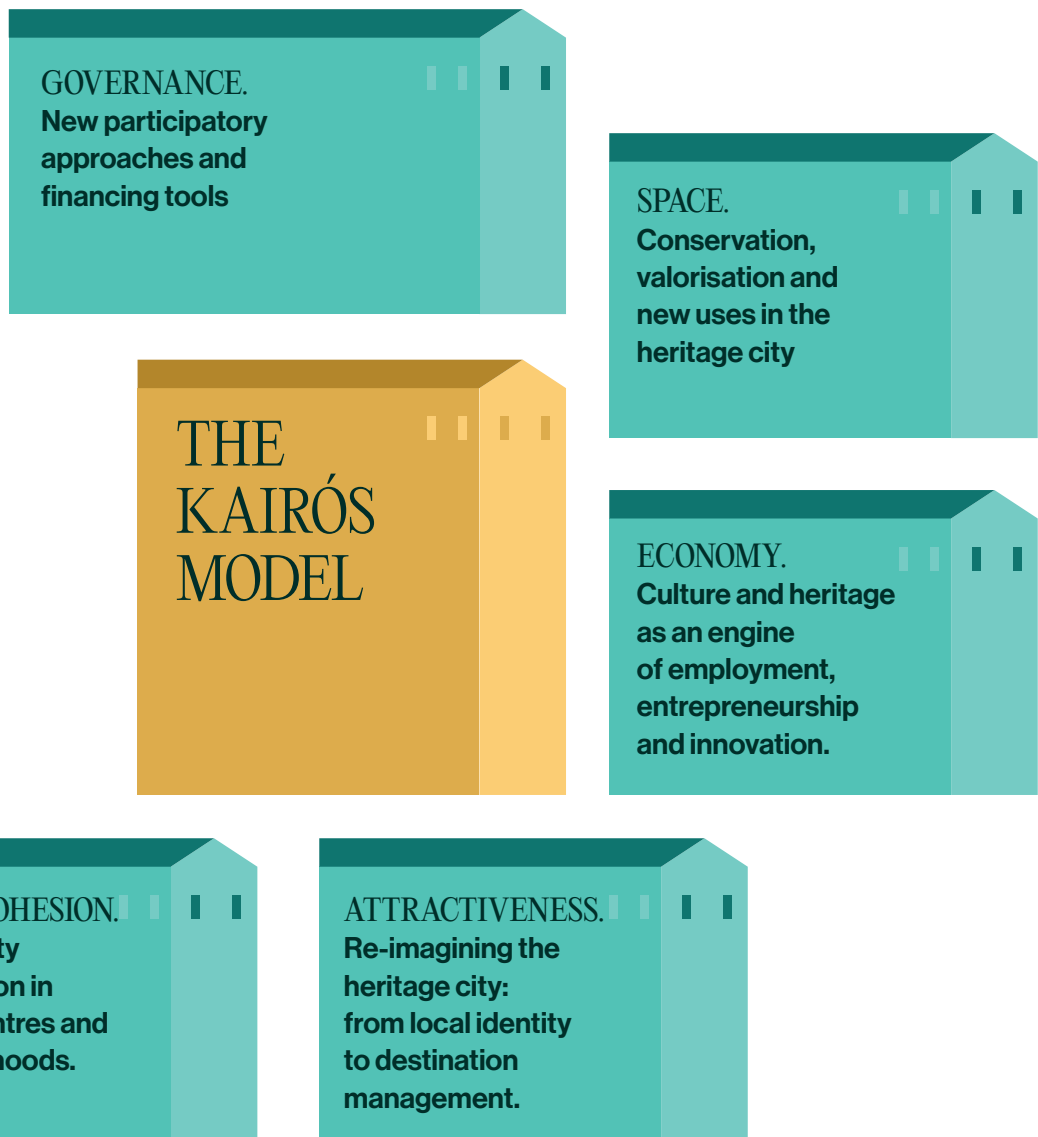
GOVERNANCE.
New participatory approaches and financing tools

SPACE.
Conservation, valorisation and new uses in the heritage city

THE KAIRÓS MODEL

ECONOMY.
Culture and heritage as an engine of employment, entrepreneurship and innovation.

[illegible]OHESION.
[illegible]ty
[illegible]on in
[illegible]ntres and
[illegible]hoods.

ATTRACTIVENESS.
Re-imagining the heritage city: from local identity to destination management.